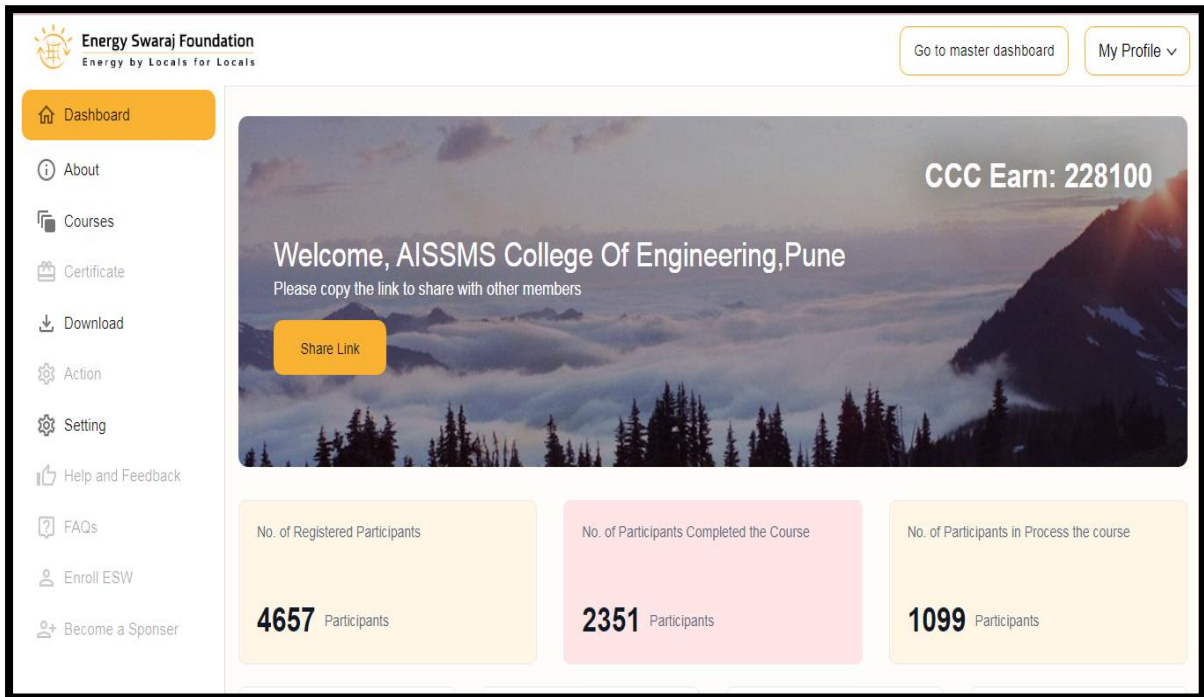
Energy Swaraj Foundation
Energy by Locals for Locals

Go to master dashboard

My Profile

Dashboard

About

Courses

Certificate

Download

Action

Setting

Help and Feedback

FAQs

Enroll ESW

Become a Sponser

CCC Earn: 228100

Welcome, AISSMS College Of Engineering,Pune
Please copy the link to share with other members

Share Link

No. of Registered Participants

4657 Participants

No. of Participants Completed the Course

2351 Participants

No. of Participants in Process the course

1099 Participants